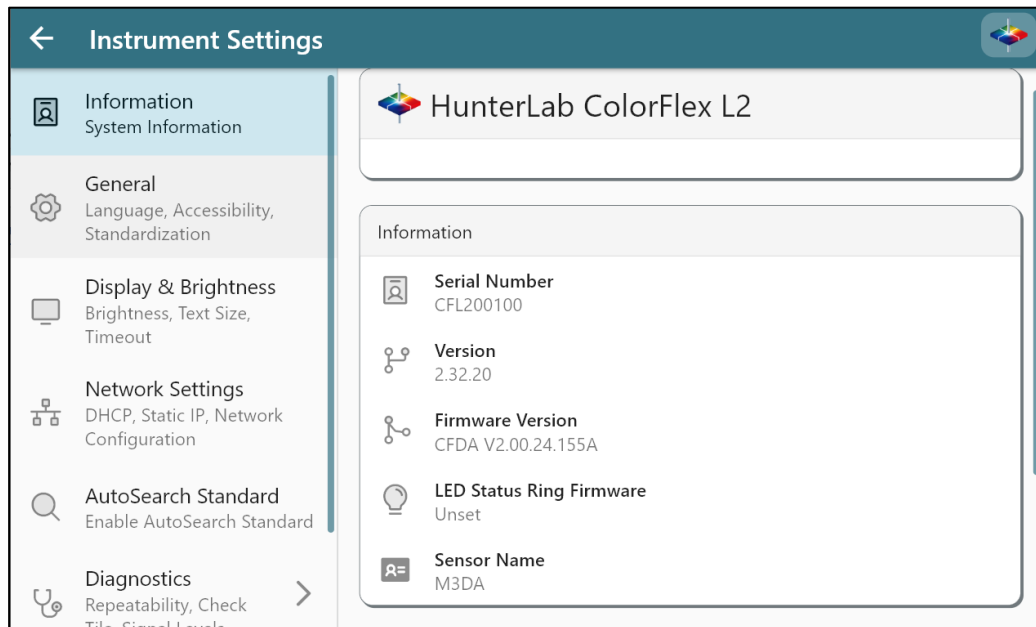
Instrument Settings

Information
System Information

General
Language, Accessibility, Standardization

Display & Brightness
Brightness, Text Size, Timeout

Network Settings
DHCP, Static IP, Network Configuration

AutoSearch Standard
Enable AutoSearch Standard

Diagnostics
Repeatability, Check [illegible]

HunterLab ColorFlex L2

Information

Serial Number
CFL200100

Version
2.32.20

Firmware Version
CFDA V2.00.24.155A

LED Status Ring Firmware
Unset

Sensor Name
M3DA